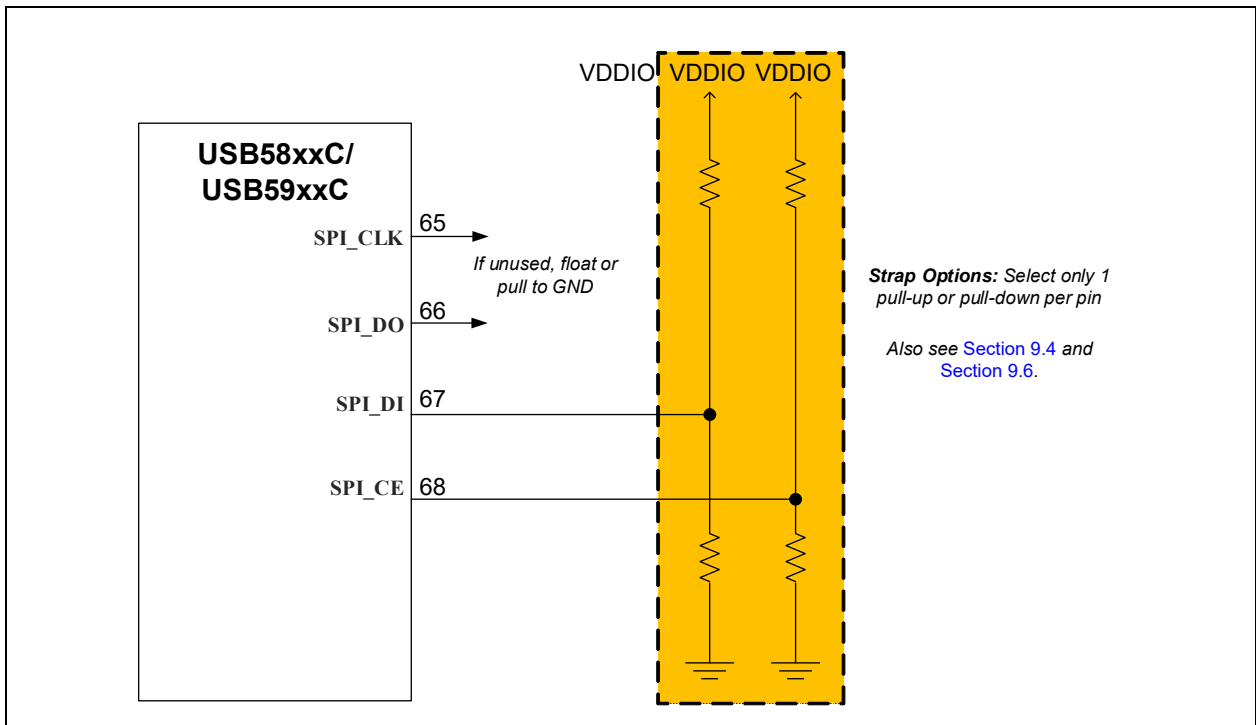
VDDIO VDDIO VDDIO

USB58xxC/
USB59xxC

SPI_CLK 65

If unused, float or pull to GND

SPI_DO 66

SPI_DI 67

SPI_CE 68

Strap Options: Select only 1 pull-up or pull-down per pin

Also see Section 9.4 and Section 9.6.